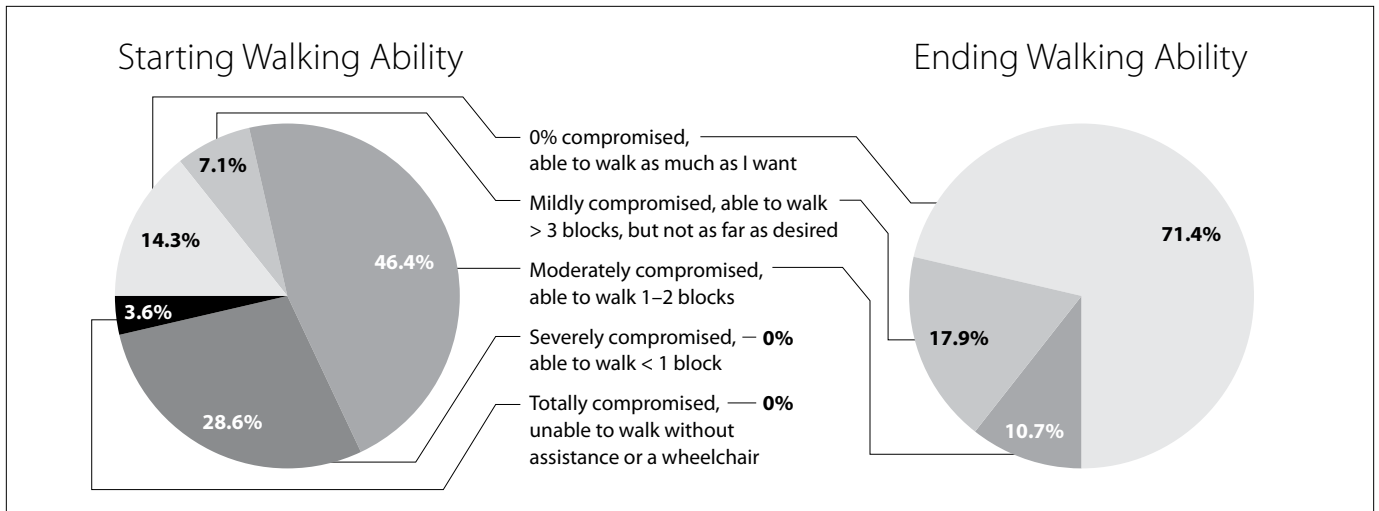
Starting Walking Ability

Ending Walking Ability

7.1%

14.3%

46.4%

3.6%

28.6%

0% compromised, able to walk as much as I want

Mildly compromised, able to walk > 3 blocks, but not as far as desired

Moderately compromised, able to walk 1–2 blocks

Severely compromised, able to walk < 1 block — **0%**

Totally compromised, unable to walk without assistance or a wheelchair — **0%**

71.4%

17.9%

10.7%